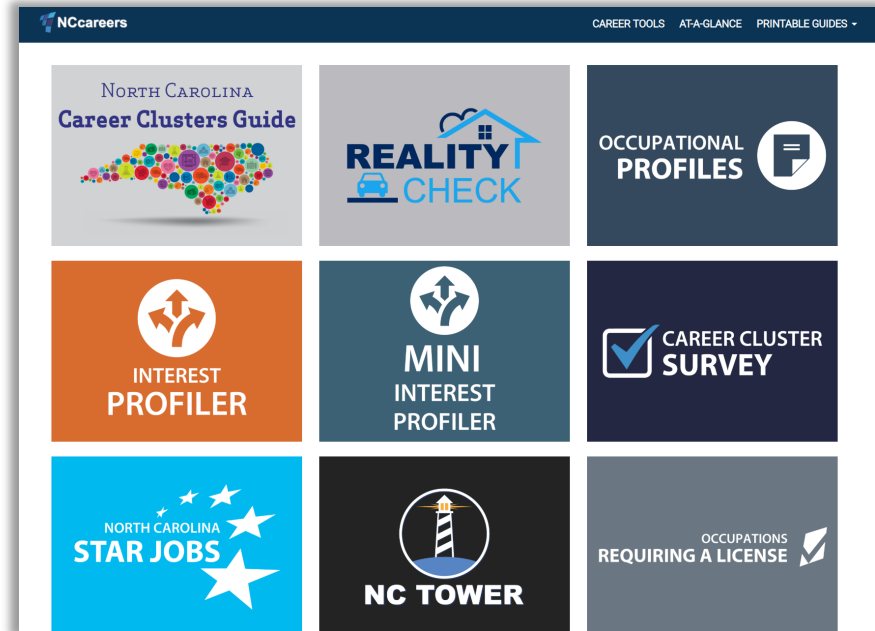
NCcareers

CAREER TOOLS AT-A-GLANCE PRINTABLE GUIDES

NORTH CAROLINA
Career Clusters Guide

REALITY CHECK

OCCUPATIONAL PROFILES

INTEREST PROFILER

MINI INTEREST PROFILER

CAREER CLUSTER SURVEY

NORTH CAROLINA STAR JOBS

NC TOWER

OCCUPATIONS REQUIRING A LICENSE